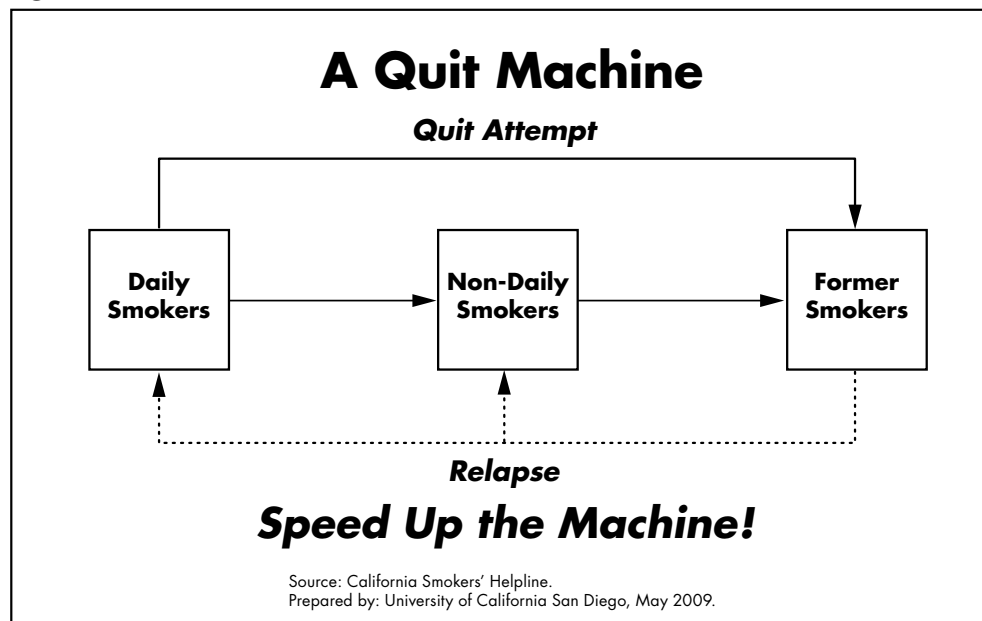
A Quit Machine

Quit Attempt

Daily Smokers

Non-Daily Smokers

Former Smokers

Relapse

Speed Up the Machine!

Source: California Smokers' Helpline.
Prepared by: University of California San Diego, May 2009.